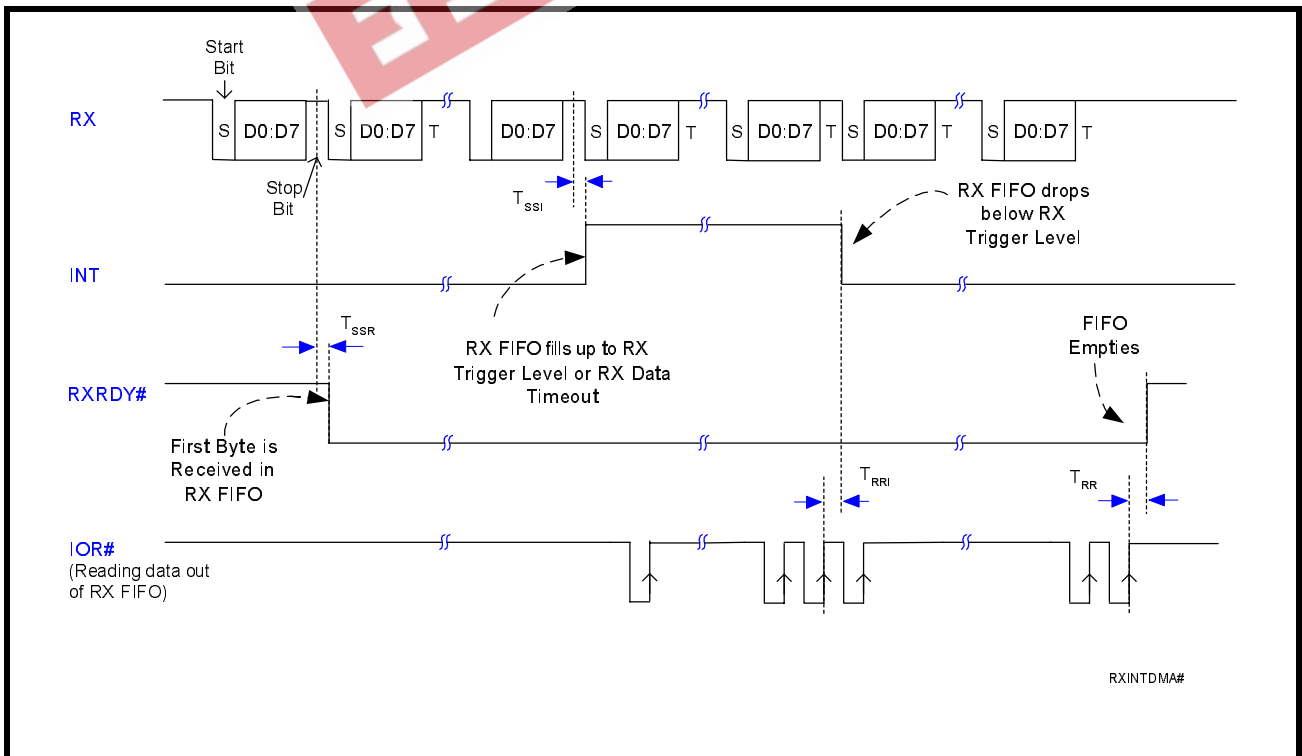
Start Bit

RX

S D0:D7 S D0:D7 T D0:D7 S D0:D7 T S D0:D7 T S D0:D7 T S D0:D7 T

Stop Bit

$T_{SSI}$

RX FIFO drops below RX Trigger Level

INT

$T_{SSR}$

RX FIFO fills up to RX Trigger Level or RX Data Timeout

FIFO Empties

RXRDY#

First Byte is Received in RX FIFO

$T_{RRI}$

$T_{RR}$

IOR#
(Reading data out of RX FIFO)

RXINTDMA#